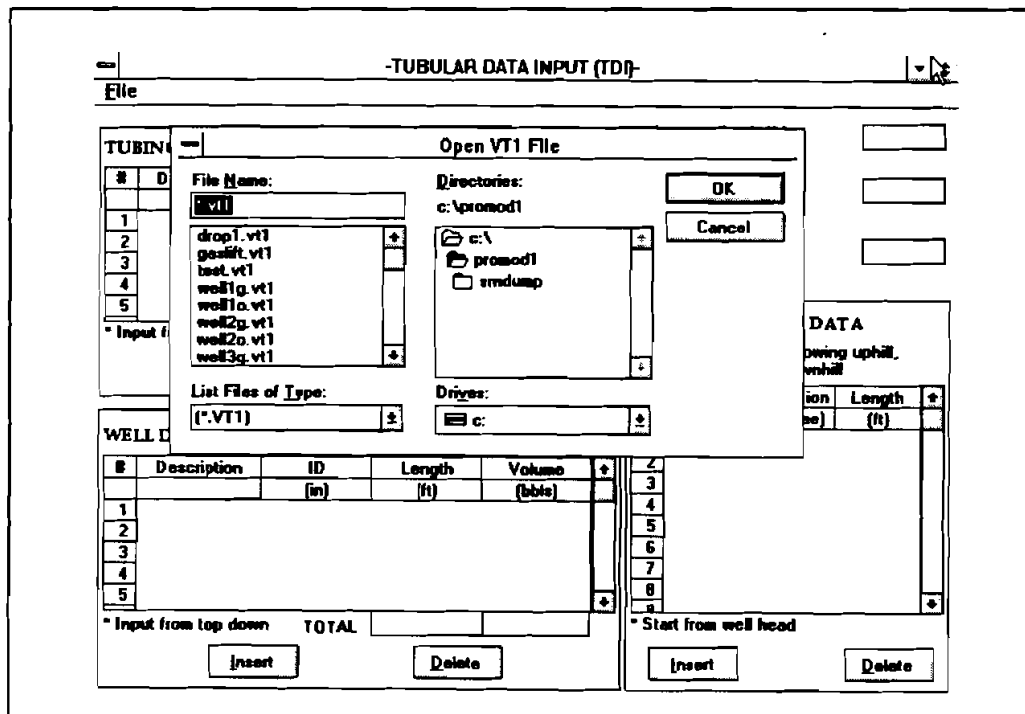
-TUBULAR DATA INPUT (TDI)-

File

TUBIN

| # | D |
|---|---|
| 1 | |
| 2 | |
| 3 | |
| 4 | |
| 5 | |

* Input f

Open VT1 File

File Name:

*.vt1

drop1.vt1
gaslift.vt1
test.vt1
well1g.vt1
well1o.vt1
well2g.vt1
well2o.vt1
well3g.vt1

Directories:

c:\promod1

c:\
promod1
smdump

OK

Cancel

List Files of Type:

(*.VT1)

Drives:

c:

DATA

owing uphill,
nhill

| | ion | Length |
|---|---|---|
| | se) | (ft) |
| 2 | | |
| 3 | | |
| 4 | | |
| 5 | | |
| 6 | | |
| 7 | | |
| 8 | | |

* Start from well head

Insert

Delete

WELL D

| # | Description | ID | Length | Volume |
|---|---|---|---|---|
| | | (in) | (ft) | (bbls) |
| 1 | | | | |
| 2 | | | | |
| 3 | | | | |
| 4 | | | | |
| 5 | | | | |

* Input from top down TOTAL

Insert

Delete